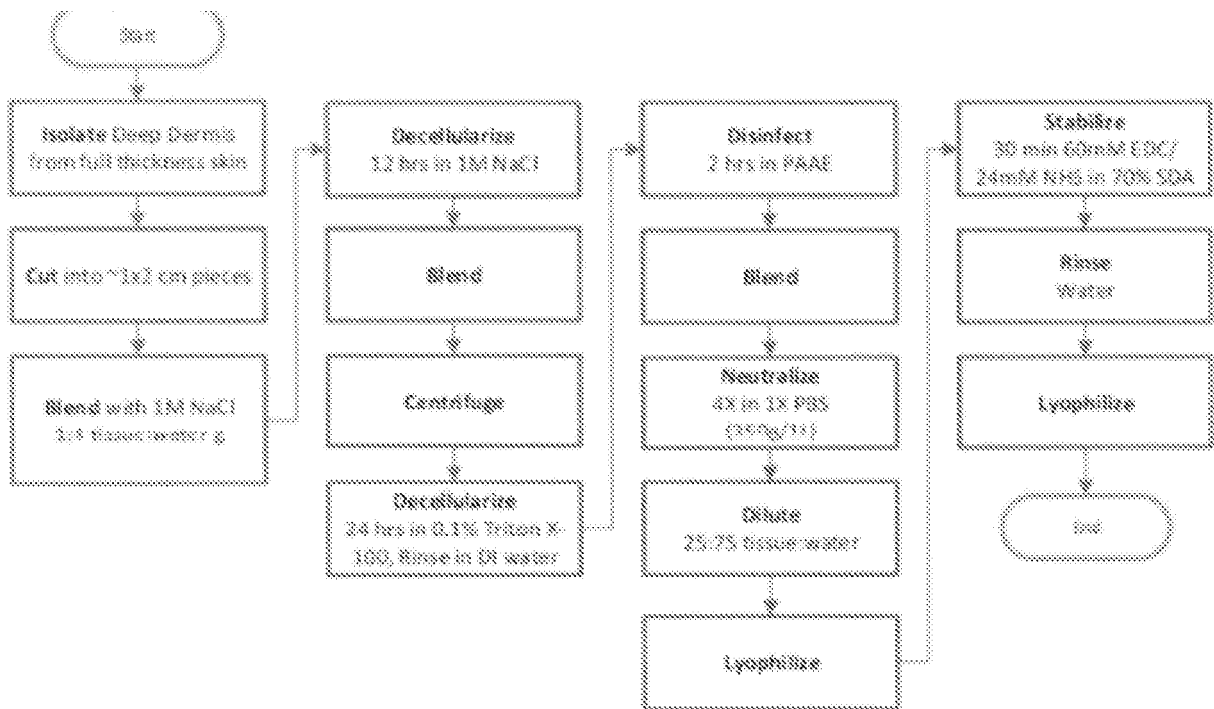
Start

Isolate Deep Dermis from full thickness skin

Cut into ~1x1 cm pieces

Blend with 1M NaCl 1:1 tissue:water g

Decellularize 12 hrs in 1M NaCl

Blend

Centrifuge

Decellularize 24 hrs in 0.1% Triton X-100, Rinse in DI water

Disinfect 2 hrs in PAAE

Blend

Neutralize 4X in 1X PBS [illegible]

Dilute 25:75 tissue:water

Lyophilize

Stabilize 30 min 60mM EDC/ 24mM NHS in 70% SDA

Rinse Water

Lyophilize

End